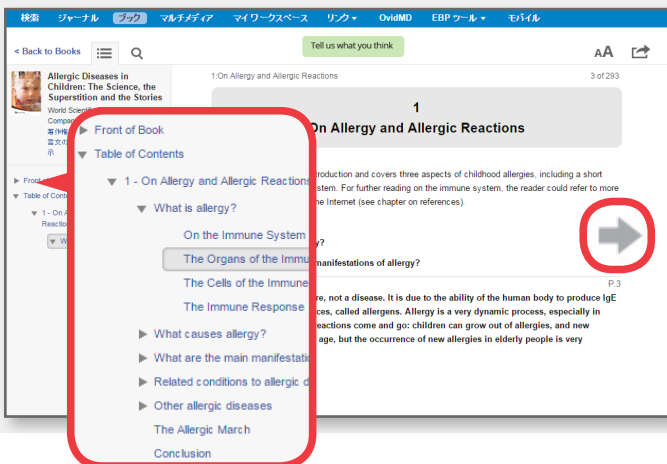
検索 ジャーナル ブック マルチメディア マイワークスペース リンク OvidMD EBP ツール モバイル

< Back to Books

Tell us what you think

AA

Allergic Diseases in Children: The Science, the Superstition and the Stories

World Scientif
Compan
著作権
電文
示

Front
Table of Cont
1 - On A
Reactio

1:On Allergy and Allergic Reactions

3 of 293

1
On Allergy and Allergic Reactions

roduction and covers three aspects of childhood allergies, including a short stem. For further reading on the immune system, the reader could refer to more he Internet (see chapter on references).

y?

manifestations of allergy?

P.3

re, not a disease. It is due to the ability of the human body to produce IgE ces, called allergens. Allergy is a very dynamic process, especially in eactions come and go: children can grow out of allergies, and new age, but the occurrence of new allergies in elderly people is very

Front of Book
Table of Contents
1 - On Allergy and Allergic Reactions
What is allergy?
On the Immune System
The Organs of the Immu
The Cells of the Immune
The Immune Response
What causes allergy?
What are the main manifestatio
Related conditions to allergic d
Other allergic diseases
The Allergic March
Conclusion